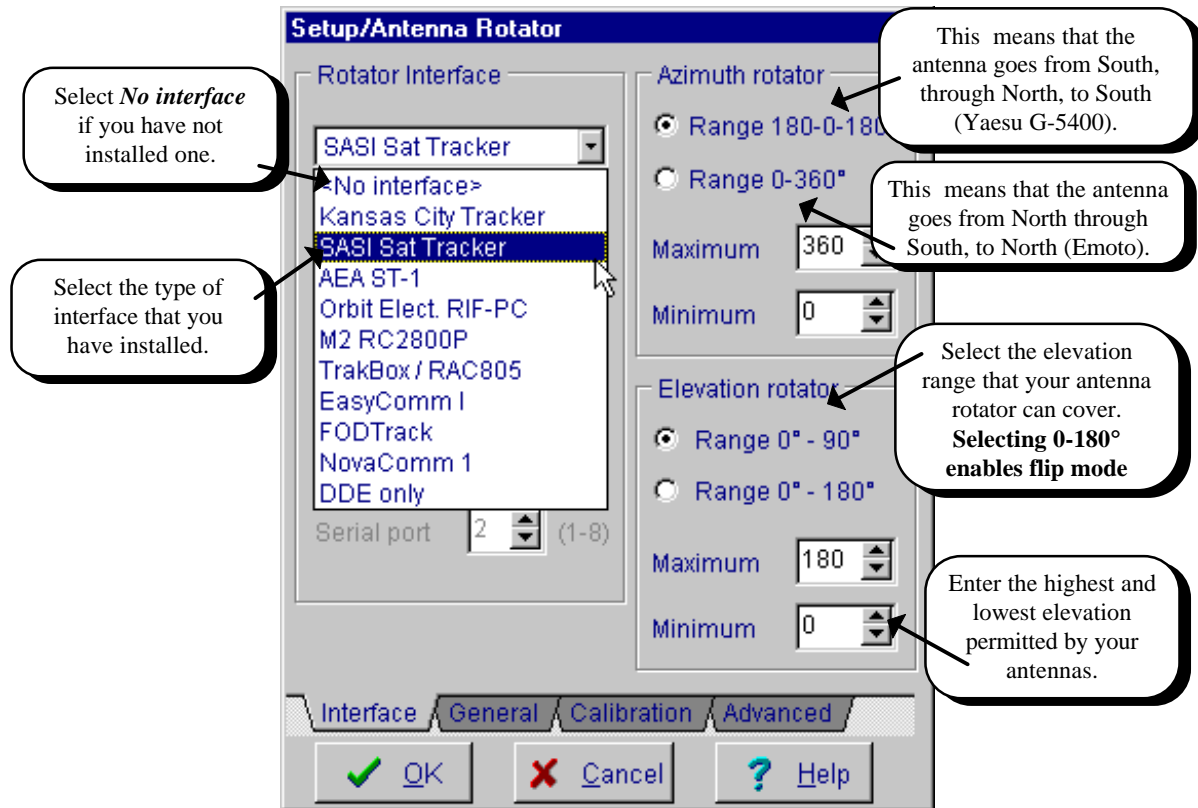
Setup/Antenna Rotator

Select *No interface* if you have not installed one.

Rotator Interface

SASI Sat Tracker

<No interface>
Kansas City Tracker
SASI Sat Tracker
AEA ST-1
Orbit Elect. RIF-PC
M2 RC2800P
TrakBox / RAC805
EasyComm I
FODTrack
NovaComm 1
DDE only

Select the type of interface that you have installed.

Serial port 2 (1-8)

Azimuth rotator

This means that the antenna goes from South, through North, to South (Yaesu G-5400).

Range 180-0-180

Range 0-360°

This means that the antenna goes from North through South, to North (Emoto).

Maximum 360

Minimum 0

Select the elevation range that your antenna rotator can cover. **Selecting 0-180° enables flip mode**

Elevation rotator

Range 0° - 90°

Range 0° - 180°

Maximum 180

Minimum 0

Enter the highest and lowest elevation permitted by your antennas.

Interface General Calibration Advanced

OK Cancel Help